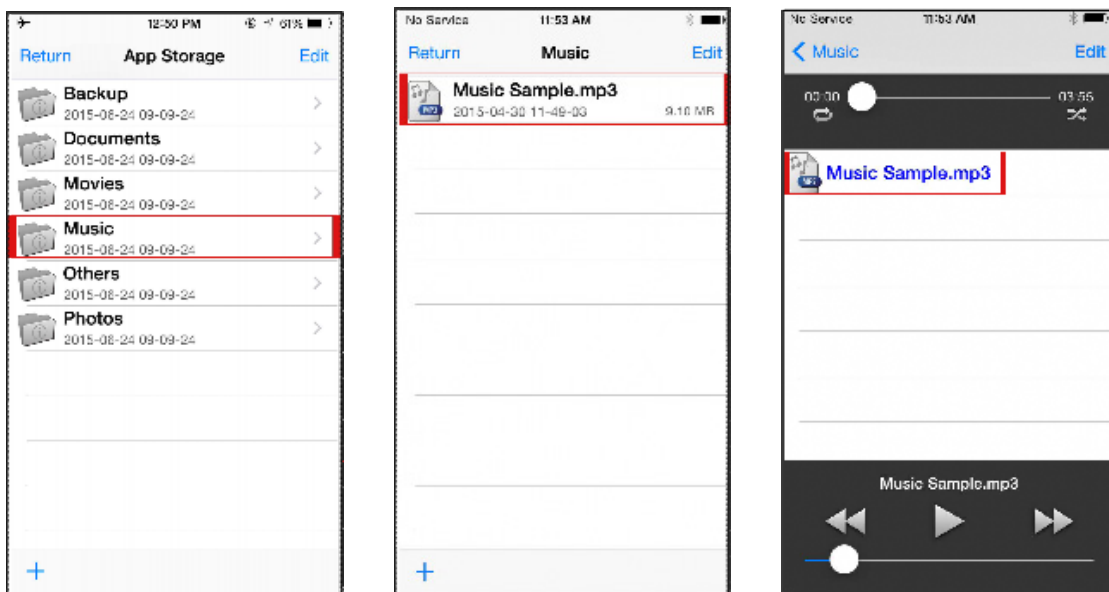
12:50 PM 61%

Return App Storage Edit

Backup
2015-08-24 09-09-24

Documents
2015-08-24 09-09-24

Movies
2015-08-24 09-09-24

Music
2015-08-24 09-09-24

Others
2015-08-24 09-09-24

Photos
2015-08-24 09-09-24

+

No Service 11:53 AM

Return Music Edit

Music Sample.mp3
2015-04-30 11-49-03 9.18 MB

+

No Service 11:53 AM

Music Edit

00:00 03:56

Music Sample.mp3

Music Sample.mp3